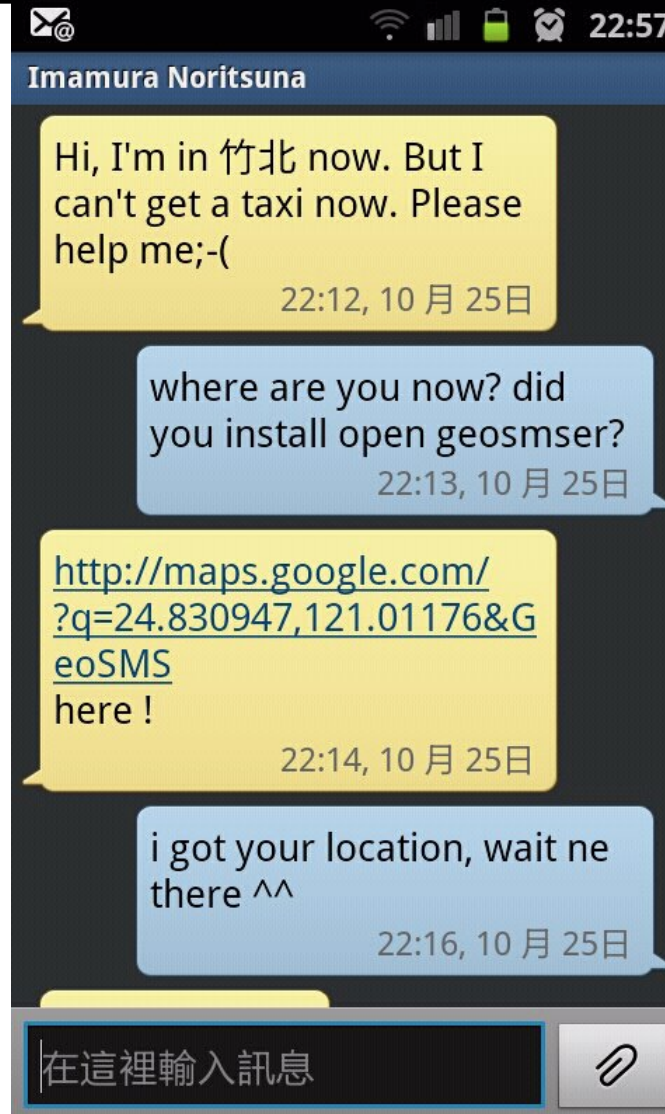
22:57

Imamura Noritsuna

Hi, I'm in 竹北 now. But I can't get a taxi now. Please help me;-(
22:12, 10 月 25日

where are you now? did you install open geosmser?
22:13, 10 月 25日

http://maps.google.com/?q=24.830947,121.01176&GeoSMS
here !
22:14, 10 月 25日

i got your location, wait ne there ^^
22:16, 10 月 25日

在這裡輸入訊息